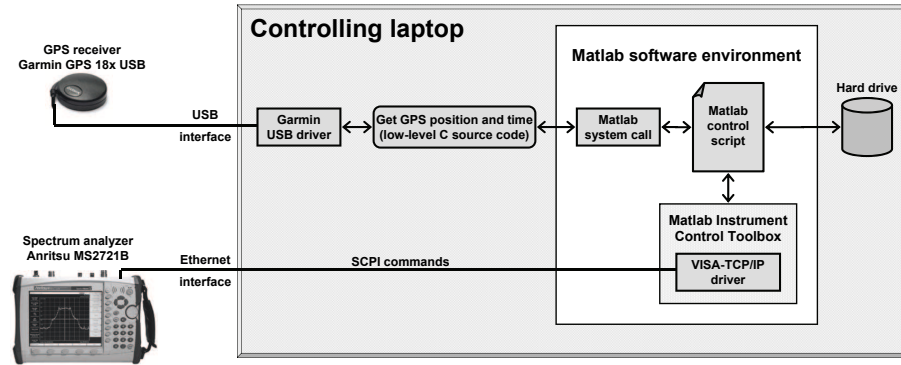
Controlling laptop

GPS receiver
Garmin GPS 18x USB

USB
interface

Garmin
USB driver

Get GPS position and time
(low-level C source code)

Matlab software environment

Matlab
system call

Matlab
control
script

Hard drive

Matlab Instrument
Control Toolbox

VISA-TCP/IP
driver

Spectrum analyzer
Anritsu MS2721B

Ethernet
interface

SCPI commands